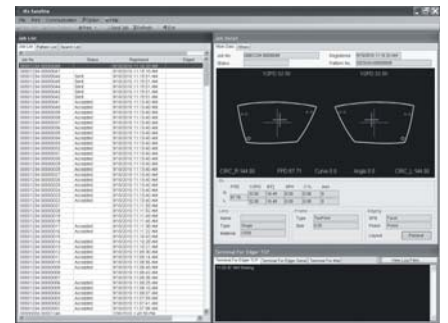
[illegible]

Job List

Job List | Pattern List | Search List

Job No. | Status | Registered | Edged

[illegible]

Job Detail

Main Data | Others

Job No. | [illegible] | Registered | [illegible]

Status | | Pattern No. | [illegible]

CIRC_R 144.50 | FPD 67.75 | Curve 0.0 | Angle 0.0 | CIRC_L 144.50

Lens | Frame | Edging

Terminal For Edger TCP | Terminal For Edger Serial | Terminal For Host

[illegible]